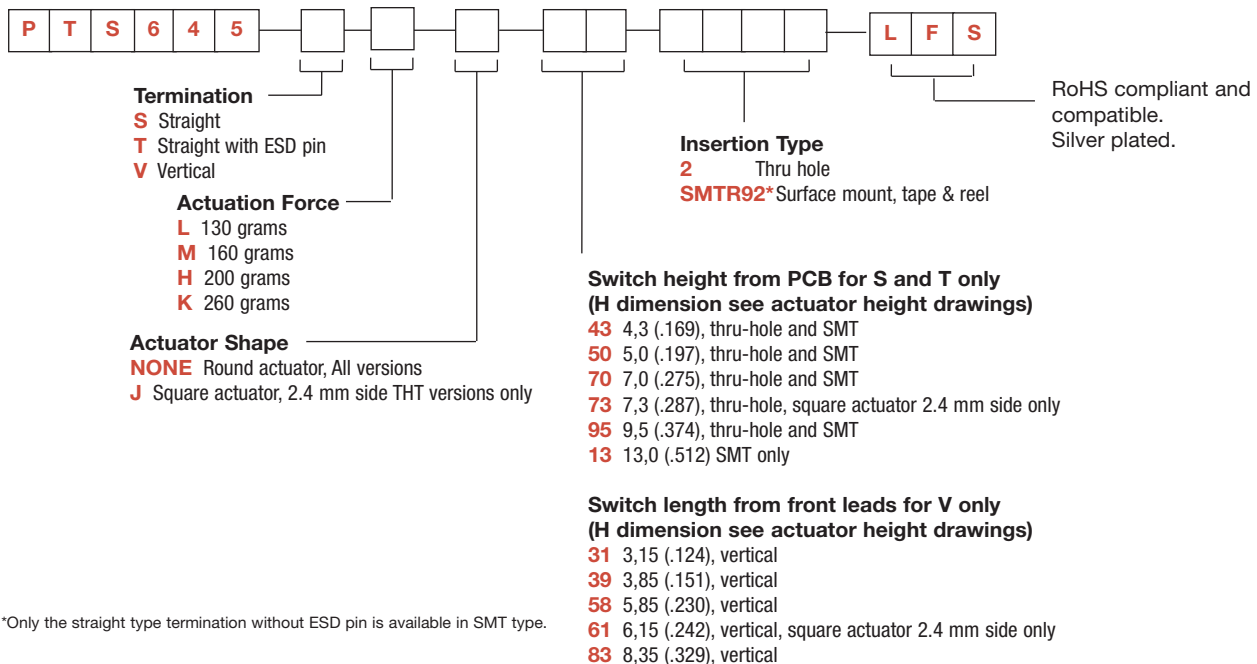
| P | T | S | 6 | 4 | 5 |

| L | F | S |

RoHS compliant and compatible. Silver plated.

Termination
S Straight
T Straight with ESD pin
V Vertical

Actuation Force
L 130 grams
M 160 grams
H 200 grams
K 260 grams

Actuator Shape
NONE Round actuator, All versions
J Square actuator, 2.4 mm side THT versions only

Insertion Type
2 Thru hole
SMTR92* Surface mount, tape & reel

Switch height from PCB for S and T only
(H dimension see actuator height drawings)
43 4,3 (.169), thru-hole and SMT
50 5,0 (.197), thru-hole and SMT
70 7,0 (.275), thru-hole and SMT
73 7,3 (.287), thru-hole, square actuator 2.4 mm side only
95 9,5 (.374), thru-hole and SMT
13 13,0 (.512) SMT only

Switch length from front leads for V only
(H dimension see actuator height drawings)
31 3,15 (.124), vertical
39 3,85 (.151), vertical
58 5,85 (.230), vertical
61 6,15 (.242), vertical, square actuator 2.4 mm side only
83 8,35 (.329), vertical

*Only the straight type termination without ESD pin is available in SMT type.